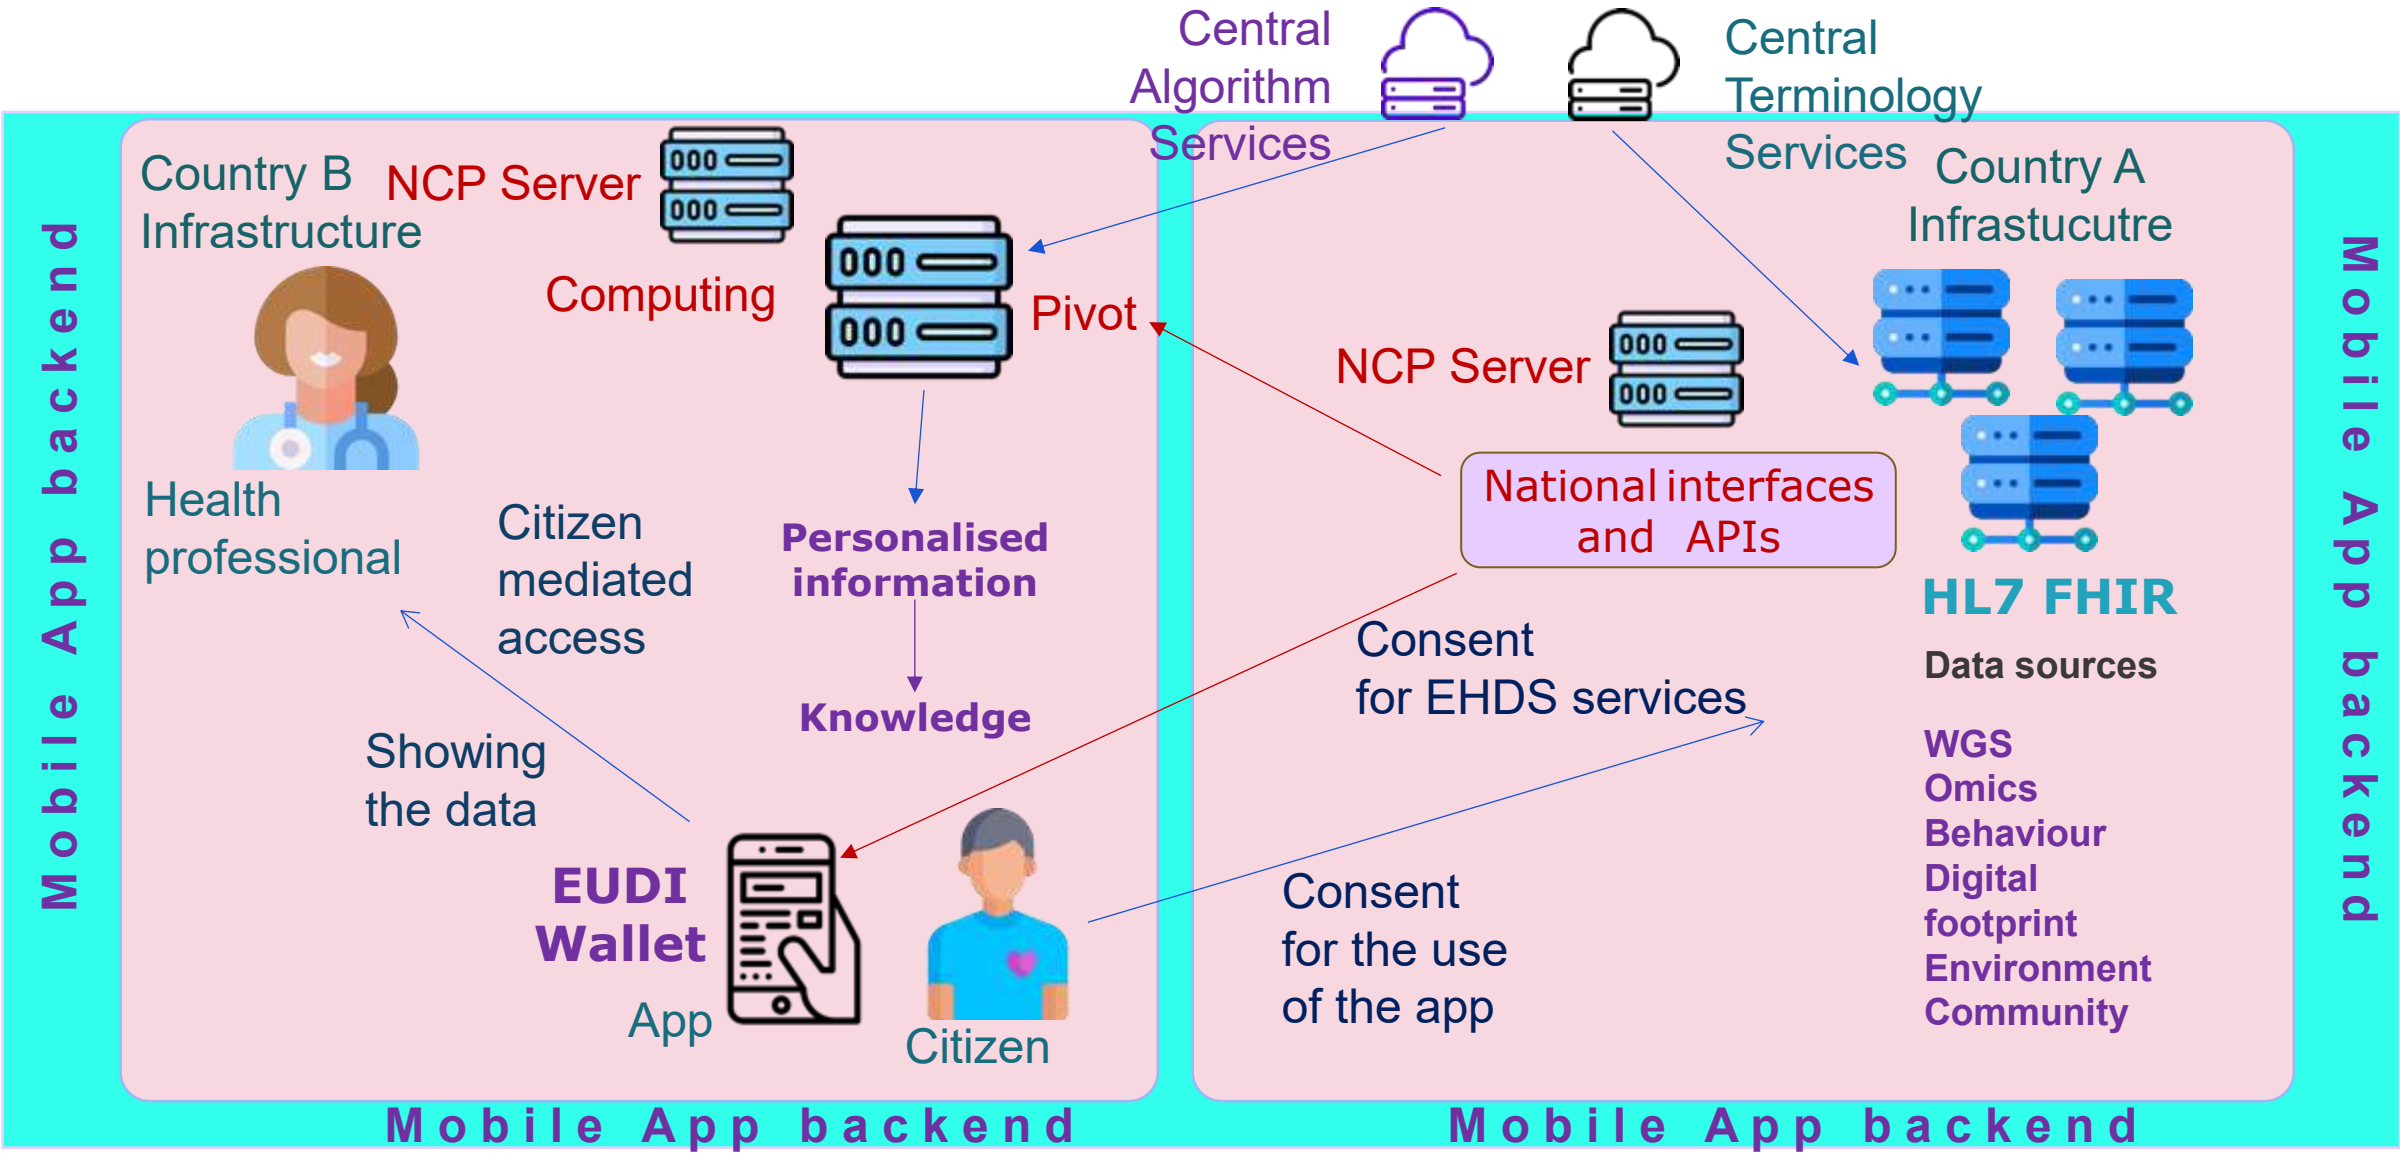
Central Algorithm Services

Central Terminology Services

Country B Infrastructure

NCP Server

000

000

Computing

000

000

Pivot

Country A Infrastucutre

NCP Server

000

000

Mobile App backend

Mobile App backend

Health professional

Citizen mediated access

Personalised information

Knowledge

National interfaces and APIs

HL7 FHIR

Data sources

Consent for EHDS services

Showing the data

EUDI Wallet

App

Citizen

Consent for the use of the app

WGS
Omics
Behaviour
Digital footprint
Environment
Community

Mobile App backend

Mobile App backend